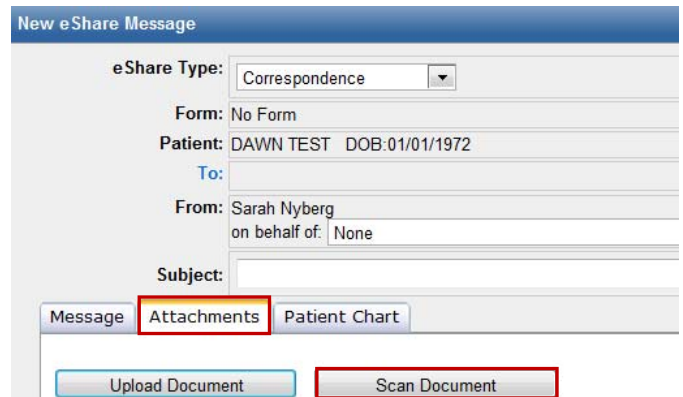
New eShare Message

eShare Type: Correspondence

Form: No Form

Patient: DAWN TEST DOB:01/01/1972

To:

From: Sarah Nyberg
on behalf of: None

Subject:

Message | Attachments | Patient Chart

Upload Document

Scan Document